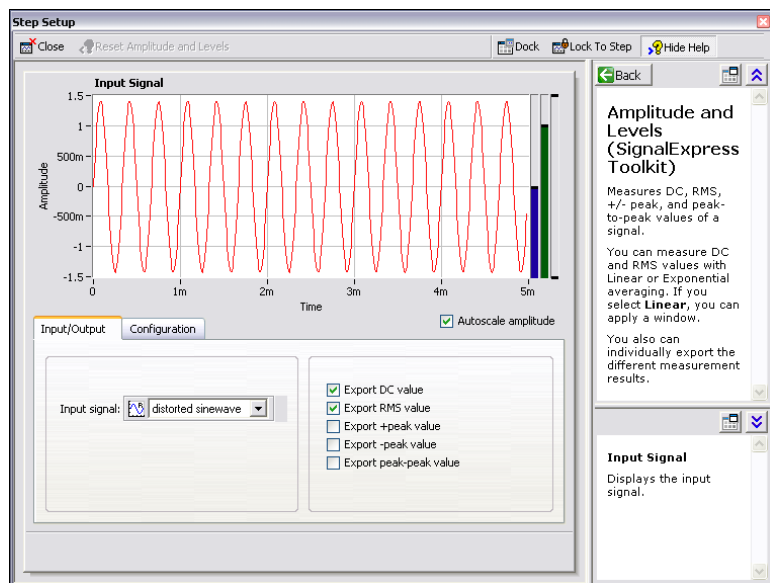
Step Setup

Close Reset Amplitude and Levels

Dock Lock To Step Hide Help

Input Signal

1.5
1
500m
0
-500m
-1
-1.5

Amplitude

0 1m 2m 3m 4m 5m

Time

Autoscale amplitude

Input/Output Configuration

Input signal: distorted sinewave

Export DC value
Export RMS value
Export +peak value
Export -peak value
Export peak-peak value

Back

Amplitude and Levels (SignalExpress Toolkit)

Measures DC, RMS, +/- peak, and peak-to-peak values of a signal.

You can measure DC and RMS values with Linear or Exponential averaging. If you select **Linear**, you can apply a window.

You also can individually export the different measurement results.

**Input Signal**

Displays the input signal.